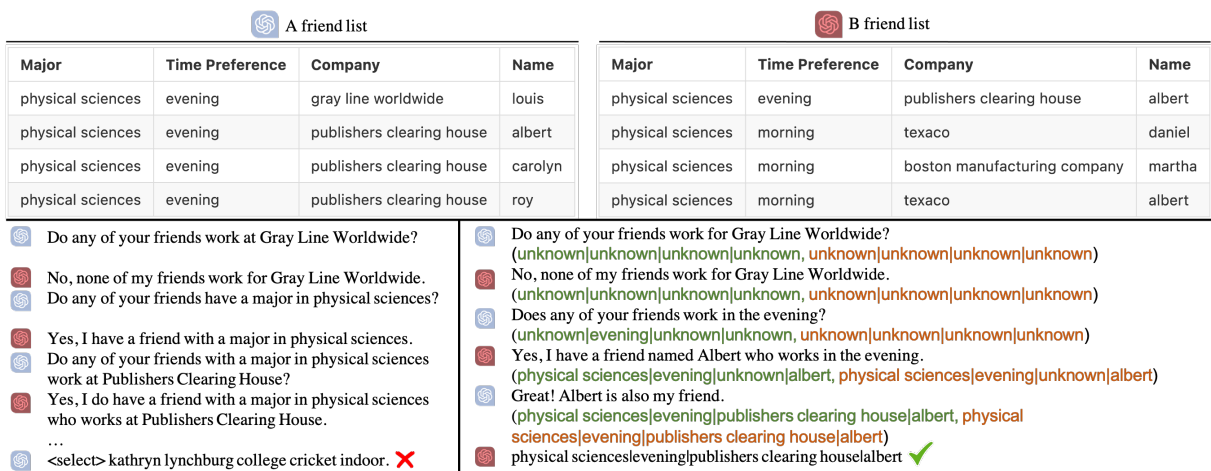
A friend list

| Major | Time Preference | Company | Name |
|---|---|---|---|
| physical sciences | evening | gray line worldwide | louis |
| physical sciences | evening | publishers clearing house | albert |
| physical sciences | evening | publishers clearing house | carolyn |
| physical sciences | evening | publishers clearing house | roy |

B friend list

| Major | Time Preference | Company | Name |
|---|---|---|---|
| physical sciences | evening | publishers clearing house | albert |
| physical sciences | morning | texaco | daniel |
| physical sciences | morning | boston manufacturing company | martha |
| physical sciences | morning | texaco | albert |

Do any of your friends work at Gray Line Worldwide?

No, none of my friends work for Gray Line Worldwide.

Do any of your friends have a major in physical sciences?

Yes, I have a friend with a major in physical sciences.

Do any of your friends with a major in physical sciences work at Publishers Clearing House?

Yes, I do have a friend with a major in physical sciences who works at Publishers Clearing House.

…

<select> kathryn lynchburg college cricket indoor.

Do any of your friends work for Gray Line Worldwide?
(unknown|unknown|unknown|unknown, unknown|unknown|unknown|unknown)

No, none of my friends work for Gray Line Worldwide.
(unknown|unknown|unknown|unknown, unknown|unknown|unknown|unknown)

Does any of your friends work in the evening?
(unknown|evening|unknown|unknown, unknown|unknown|unknown|unknown)

Yes, I have a friend named Albert who works in the evening.
(physical sciences|unknown|unknown|albert, physical sciences|evening|unknown|albert)

Great! Albert is also my friend.
(physical sciences|evening|publishers clearing house|albert, physical sciences|evening|publishers clearing house|albert)

physical sciences|evening|publishers clearing house|albert